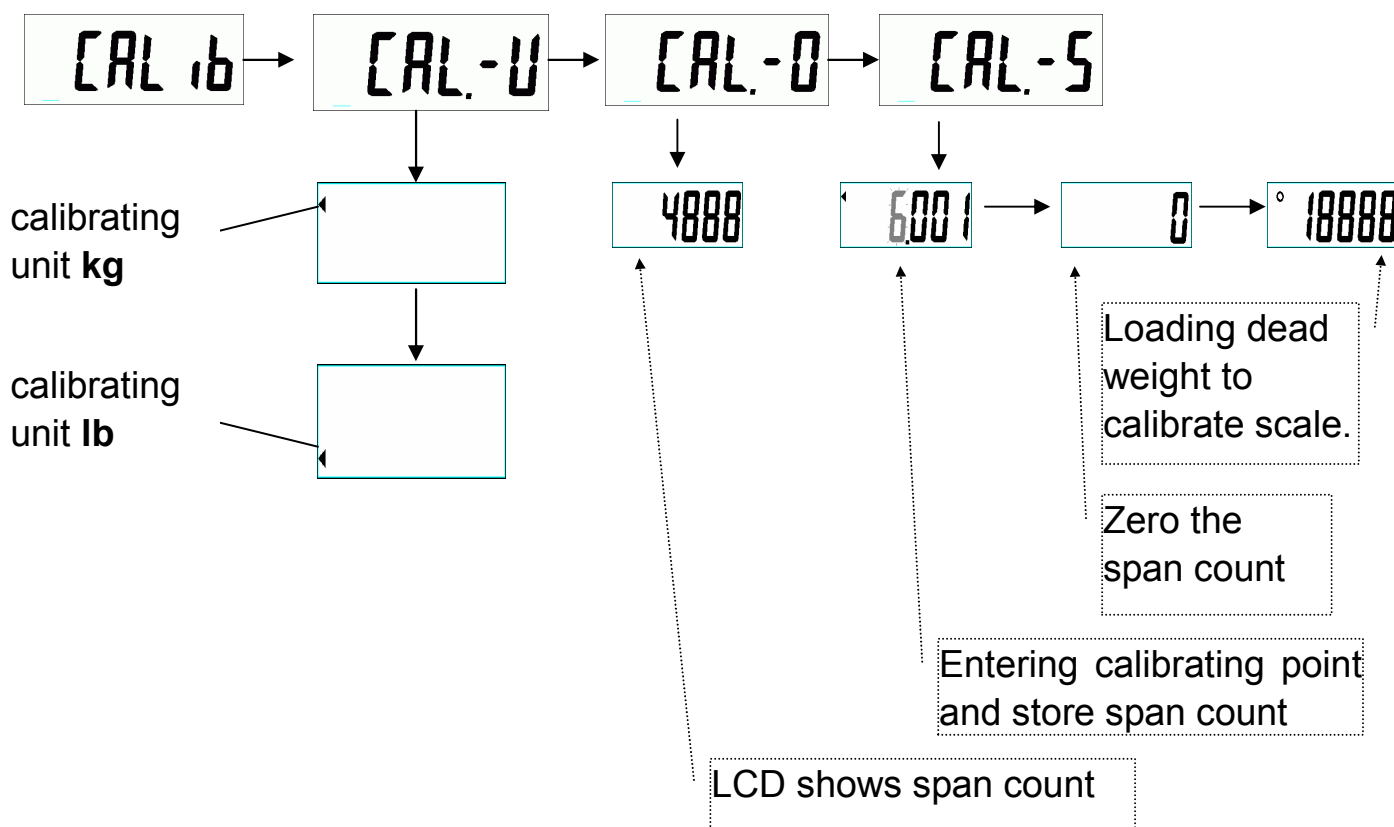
CALıb
CAL.-U
CAL.-0
CAL.-5

calibrating unit **kg**

calibrating unit **lb**

4888

6.001

0

18888

Loading dead weight to calibrate scale.

Zero the span count

Entering calibrating point and store span count

LCD shows span count